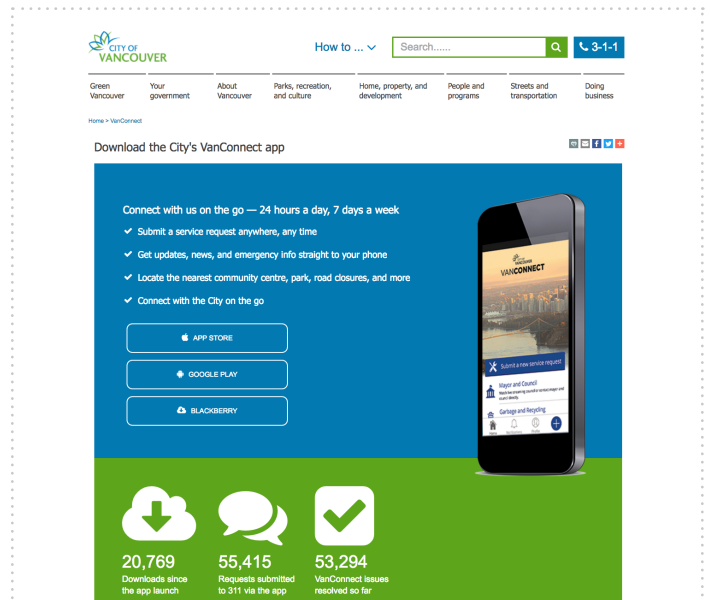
CITY OF VANCOUVER

How to ...

Search......

3-1-1

Green Vancouver

Your government

About Vancouver

Parks, recreation, and culture

Home, property, and development

People and programs

Streets and transportation

Doing business

Home > VanConnect

Download the City's VanConnect app

Connect with us on the go — 24 hours a day, 7 days a week

Submit a service request anywhere, any time

Get updates, news, and emergency info straight to your phone

Locate the nearest community centre, park, road closures, and more

Connect with the City on the go

APP STORE

GOOGLE PLAY

BLACKBERRY

CITY OF VANCOUVER

VANCONNECT

Submit a new service request

Mayor and Council

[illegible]

Garbage and Recycling

20,769
Downloads since the app launch

55,415
Requests submitted to 311 via the app

53,294
VanConnect issues resolved so far